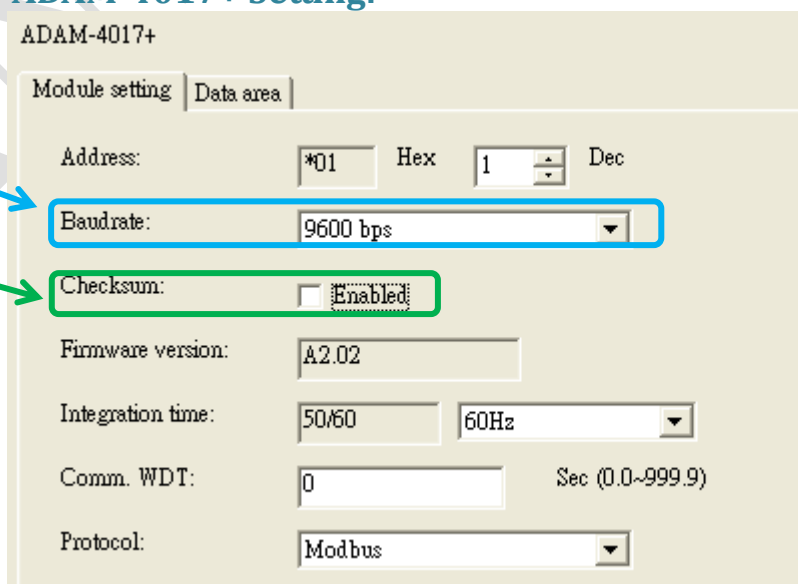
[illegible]

ADAM-4017+

Module setting | Data area

Address: *01 Hex 1 Dec

Baudrate: 9600 bps

Checksum: Enabled

Firmware version: A2.02

Integration time: 50/60 60Hz

Comm. WDT: 0 Sec (0.0~999.9)

Protocol: Modbus